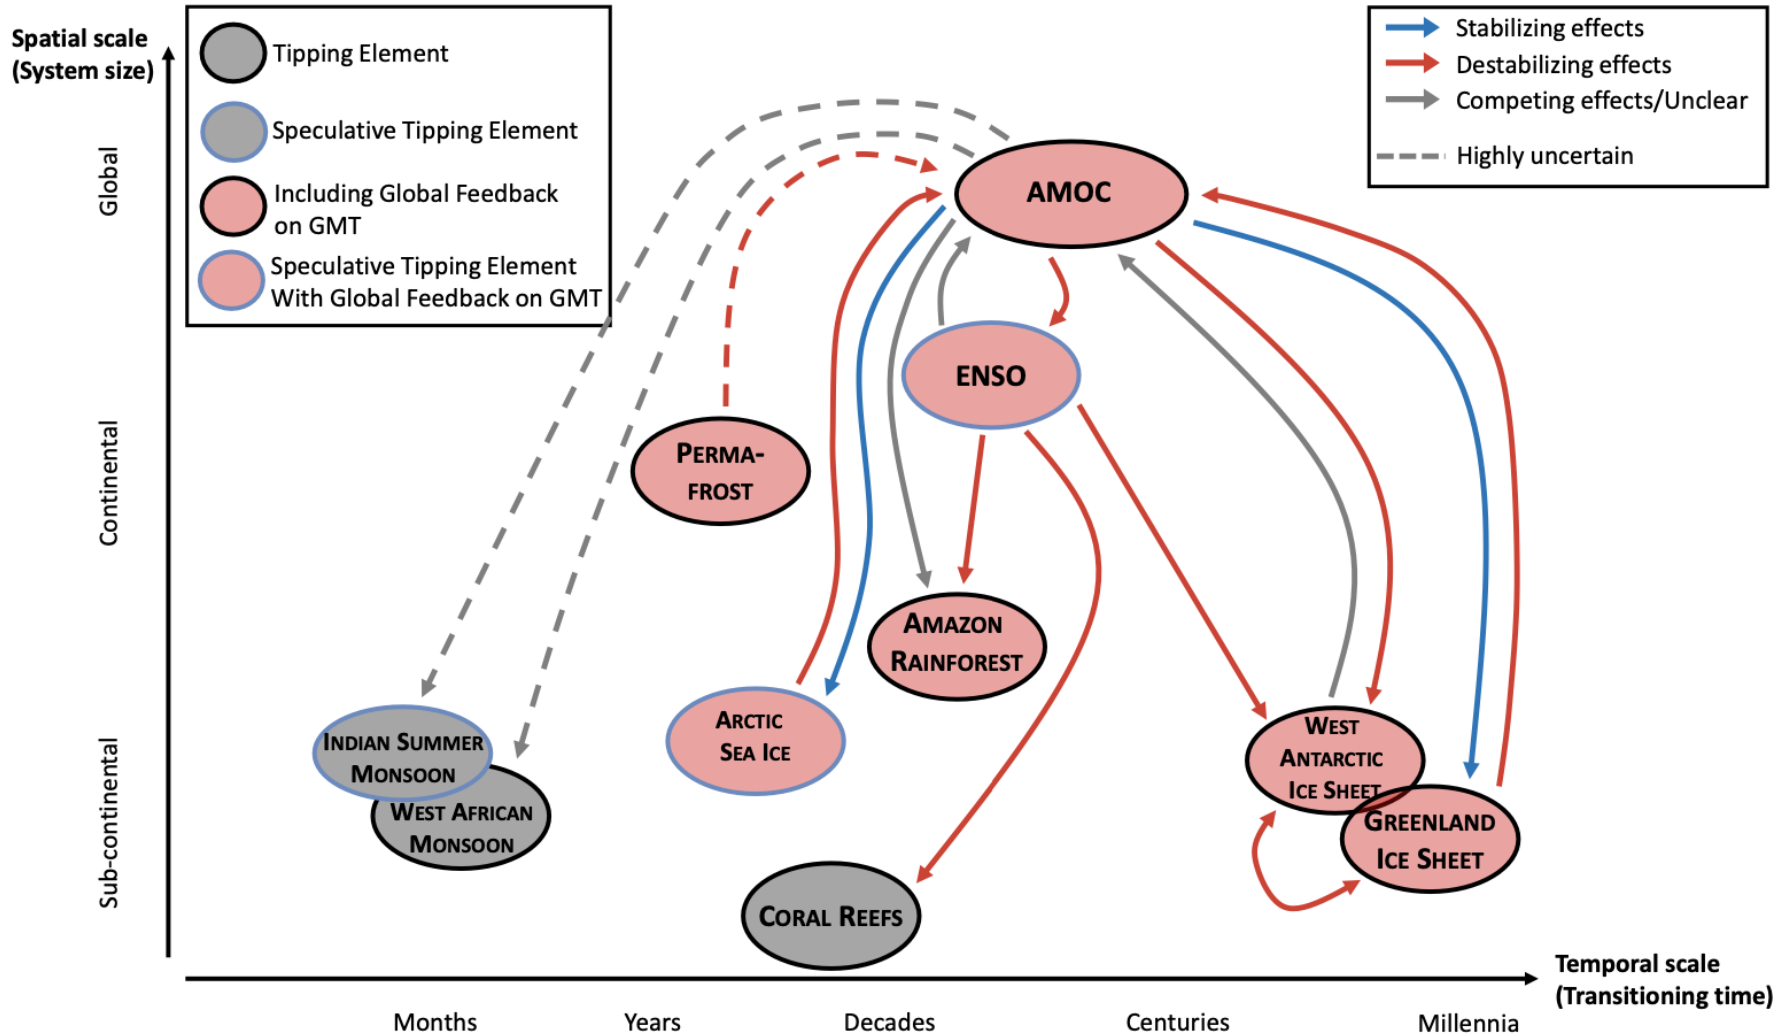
Spatial scale (System size)

Tipping Element
Speculative Tipping Element
Including Global Feedback on GMT
Speculative Tipping Element With Global Feedback on GMT

Stabilizing effects
Destabilizing effects
Competing effects/Unclear
Highly uncertain

Global
Continental
Sub-continental

AMOC
ENSO
PERMAFROST
AMAZON RAINFOREST
ARCTIC SEA ICE
INDIAN SUMMER MONSOON
WEST AFRICAN MONSOON
CORAL REEFS
WEST ANTARCTIC ICE SHEET
GREENLAND ICE SHEET

Temporal scale (Transitioning time)

Months
Years
Decades
Centuries
Millennia